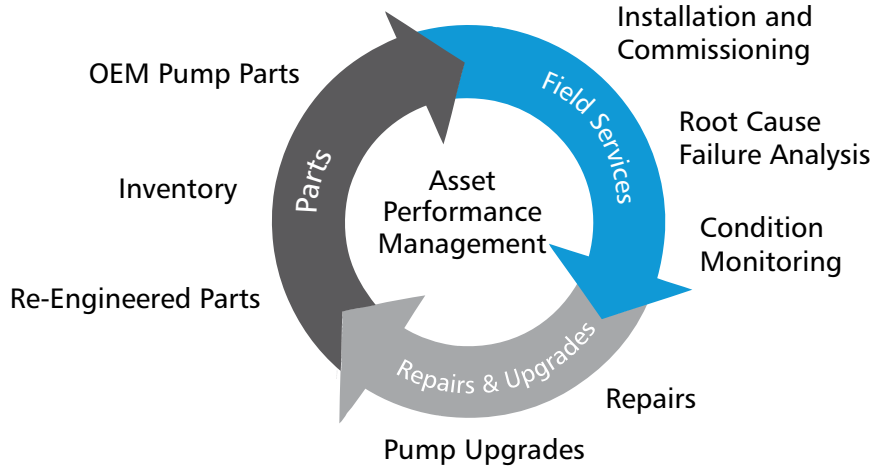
Installation and Commissioning

OEM Pump Parts

Field Services

Root Cause Failure Analysis

Parts

Inventory

Asset Performance Management

Condition Monitoring

Re-Engineered Parts

Repairs & Upgrades

Repairs

Pump Upgrades